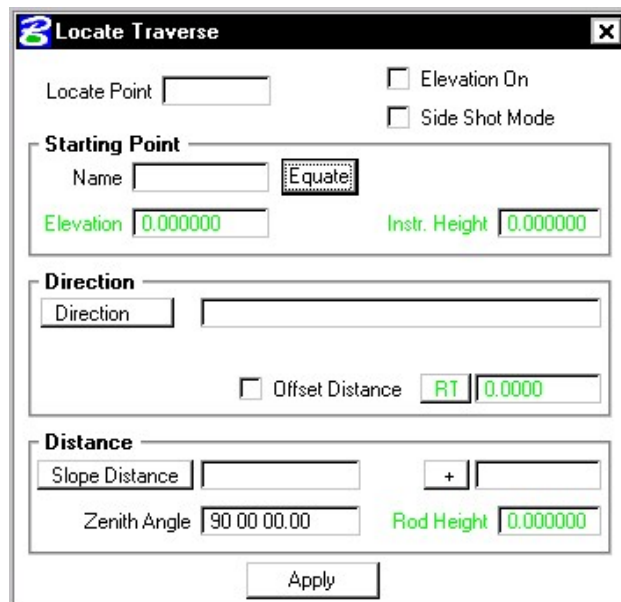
Locate Traverse

Locate Point

Elevation On

Side Shot Mode

Starting Point

Name

Equate

Elevation 0.000000

Instr. Height 0.000000

Direction

Direction

Offset Distance

RT 0.0000

Distance

Slope Distance

+

Zenith Angle 90 00 00.00

Rod Height 0.000000

Apply